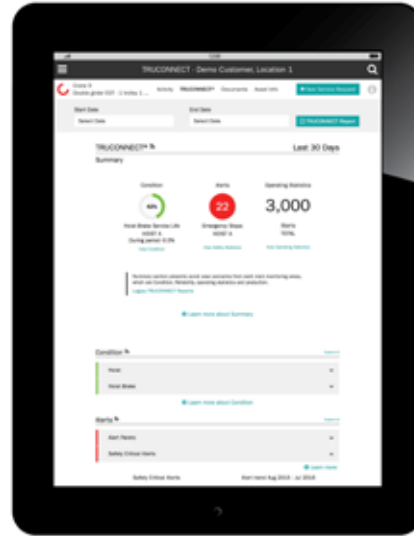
TRUCONNECT - Demo Customer, Location 1

Activity TRUCONNECT Documents Asset Info

+ New Service Request

Start Date

Select Date

End Date

Select Date

TRUCONNECT Report

TRUCONNECT

Last 30 Days

Summary

Condition

Alerts

Operating Statistics

22

3,000

Starts

Learn more about Summary

Condition

Hoist

Hoist Brake

Learn more about Condition

Alerts

Alert Points

Safety Critical Items

Learn more

Safety Critical Alerts